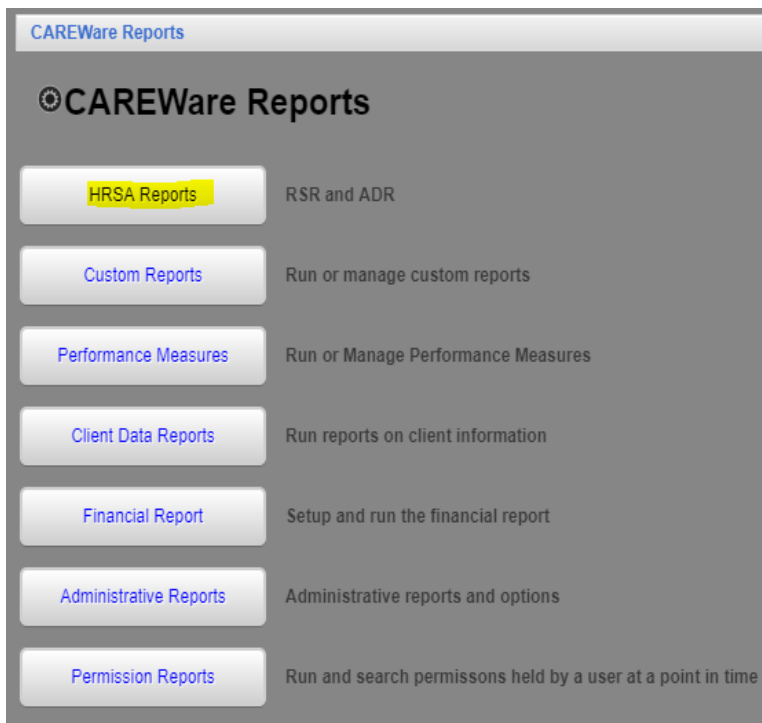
CAREWare Reports

CAREWare Reports

HRSA Reports RSR and ADR

Custom Reports Run or manage custom reports

Performance Measures Run or Manage Performance Measures

Client Data Reports Run reports on client information

Financial Report Setup and run the financial report

Administrative Reports Administrative reports and options

Permission Reports Run and search permissons held by a user at a point in time